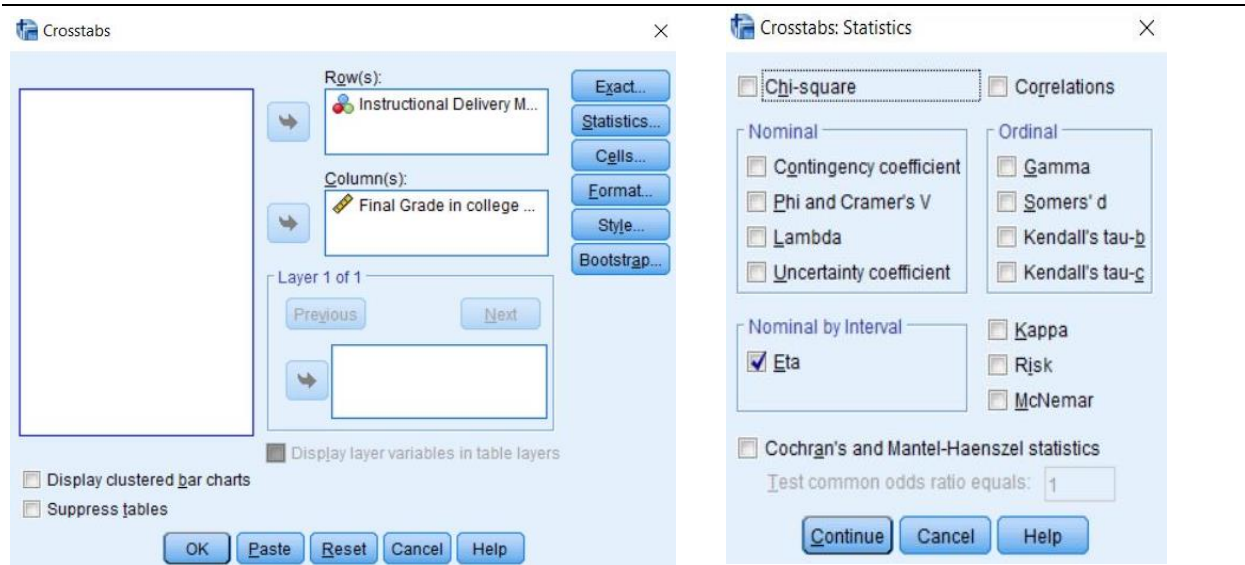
Crosstabs

Row(s):
Instructional Delivery M...

Column(s):
Final Grade in college ...

Exact...
Statistics...
Cells...
Format...
Style...
Bootstrap...

Layer 1 of 1
Previous
Next

Display layer variables in table layers

Display clustered bar charts
Suppress tables

OK
Paste
Reset
Cancel
Help

Crosstabs: Statistics

Chi-square
Correlations

Nominal
Contingency coefficient
Phi and Cramer's V
Lambda
Uncertainty coefficient

Ordinal
Gamma
Somers' d
Kendall's tau-b
Kendall's tau-c

Nominal by Interval
Eta

Kappa
Risk
McNemar

Cochran's and Mantel-Haenszel statistics
Test common odds ratio equals: 1

Continue
Cancel
Help